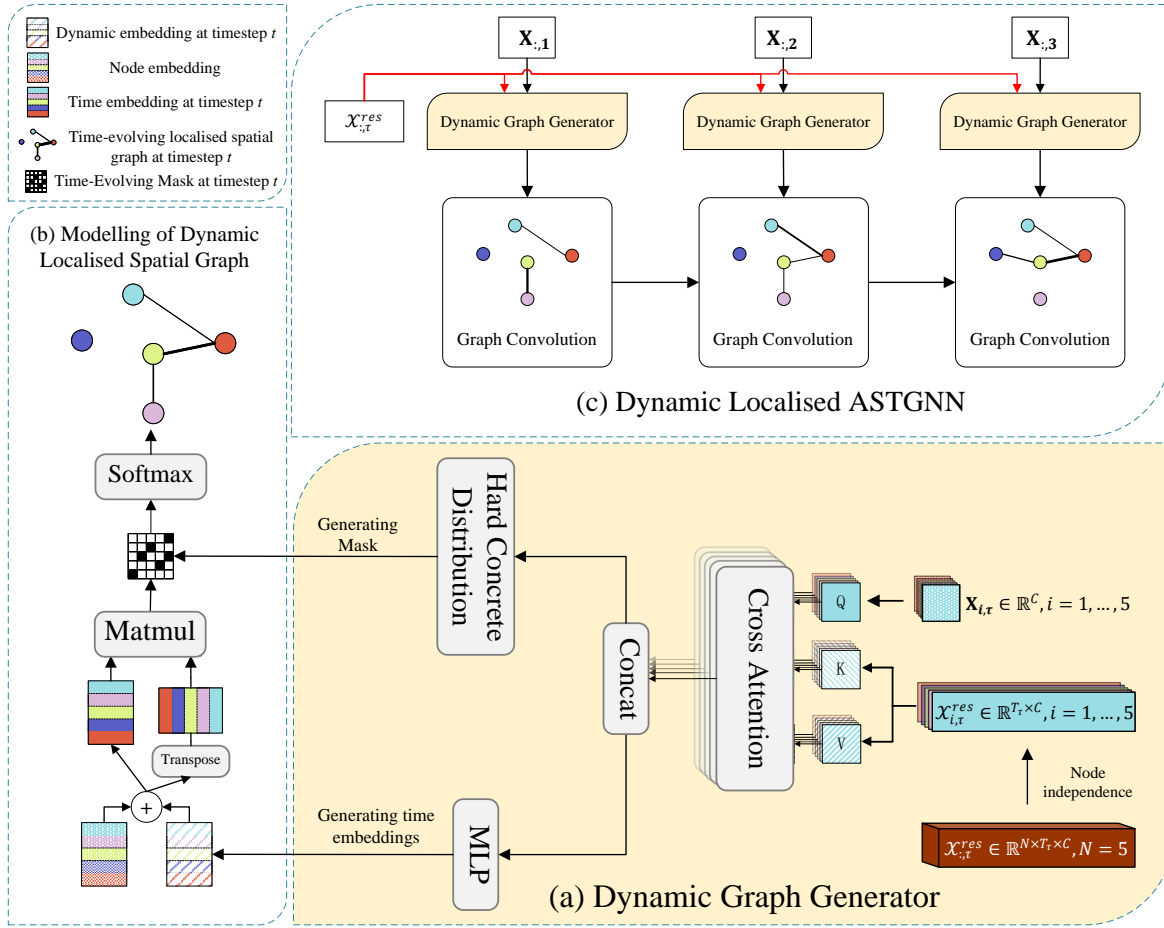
Dynamic embedding at timestep $t$

Node embedding

Time embedding at timestep $t$

Time-evolving localised spatial graph at timestep $t$

Time-Evolving Mask at timestep $t$

(b) Modelling of Dynamic Localised Spatial Graph

Softmax

Matmul

Transpose

+

$\mathbf{X}_{:,\mathbf{1}}$

$\mathbf{X}_{:,\mathbf{2}}$

$\mathbf{X}_{:,\mathbf{3}}$

$\mathcal{X}_{:,\tau}^{res}$

Dynamic Graph Generator

Dynamic Graph Generator

Dynamic Graph Generator

Graph Convolution

Graph Convolution

Graph Convolution

(c) Dynamic Localised ASTGNN

Generating Mask

Hard Concrete Distribution

Concat

Cross Attention

Q

K

V

$\mathbf{X}_{i,\tau} \in \mathbb{R}^{C}, i = 1, \ldots, 5$

$\mathcal{X}_{i,\tau}^{res} \in \mathbb{R}^{T_\tau \times C}, i = 1, \ldots, 5$

Node independence

$\mathcal{X}_{:,\tau}^{res} \in \mathbb{R}^{N \times T_\tau \times C}, N = 5$

Generating time embeddings

MLP

(a) Dynamic Graph Generator